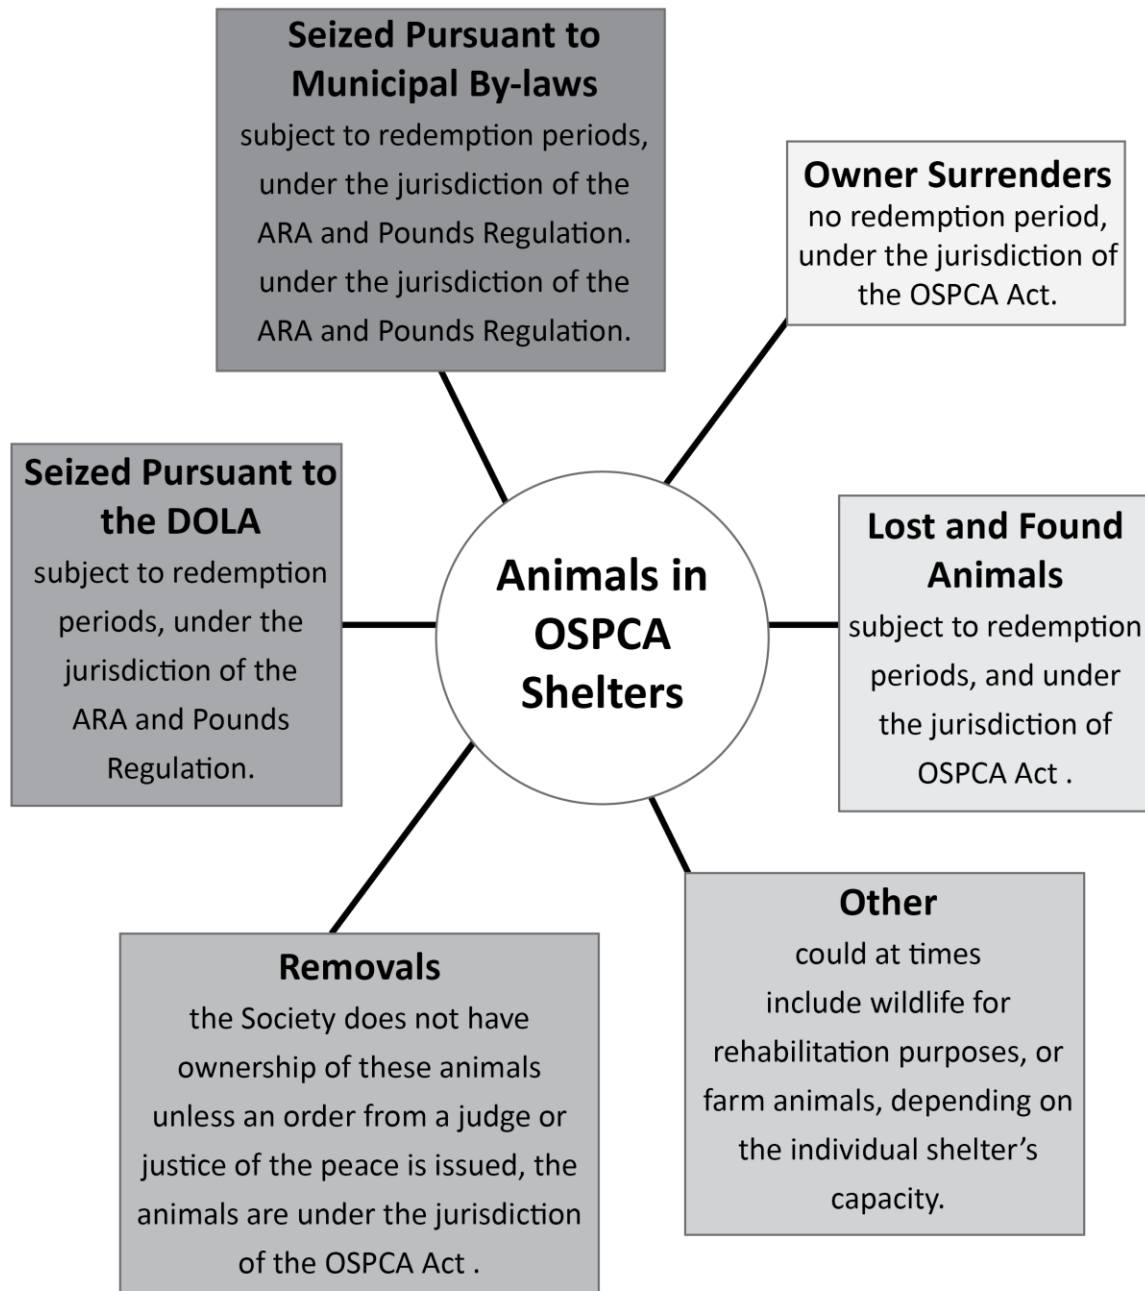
**Seized Pursuant to Municipal By-laws**
subject to redemption periods, under the jurisdiction of the ARA and Pounds Regulation. under the jurisdiction of the ARA and Pounds Regulation.

**Owner Surrenders**
no redemption period, under the jurisdiction of the OSPCA Act.

**Seized Pursuant to the DOLA**
subject to redemption periods, under the jurisdiction of the ARA and Pounds Regulation.

**Animals in OSPCA Shelters**

**Lost and Found Animals**
subject to redemption periods, and under the jurisdiction of OSPCA Act .

**Removals**
the Society does not have ownership of these animals unless an order from a judge or justice of the peace is issued, the animals are under the jurisdiction of the OSPCA Act .

**Other**
could at times include wildlife for rehabilitation purposes, or farm animals, depending on the individual shelter's capacity.